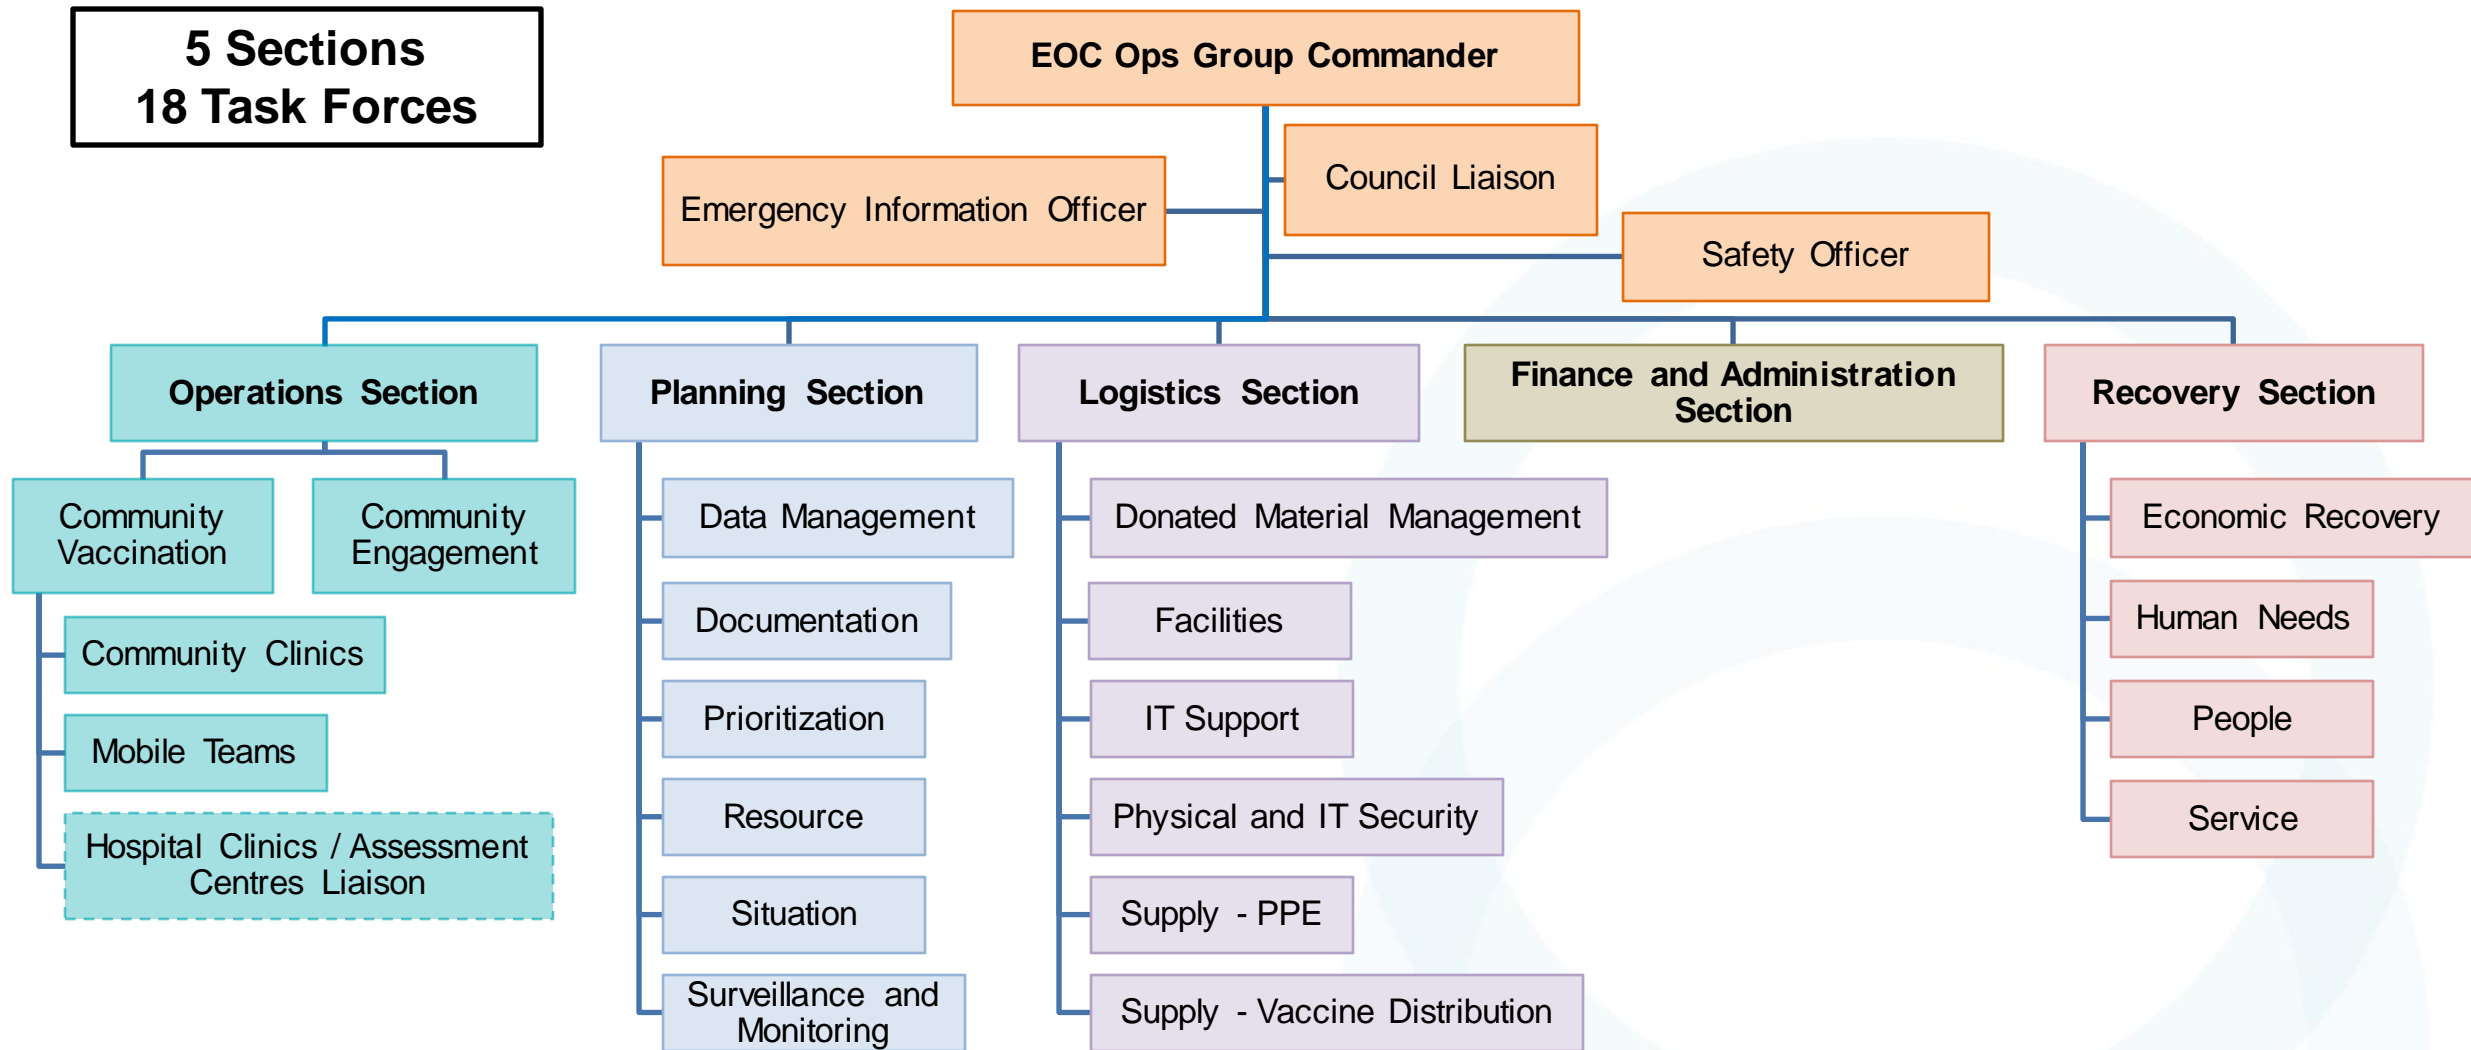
5 Sections
18 Task Forces

EOC Ops Group Commander

Council Liaison

Emergency Information Officer

Safety Officer

Operations Section

Community Vaccination

Community Engagement

Community Clinics

Mobile Teams

Hospital Clinics / Assessment Centres Liaison

Planning Section

Data Management

Documentation

Prioritization

Resource

Situation

Surveillance and Monitoring

Logistics Section

Donated Material Management

Facilities

IT Support

Physical and IT Security

Supply - PPE

Supply - Vaccine Distribution

Finance and Administration Section

Recovery Section

Economic Recovery

Human Needs

People

Service